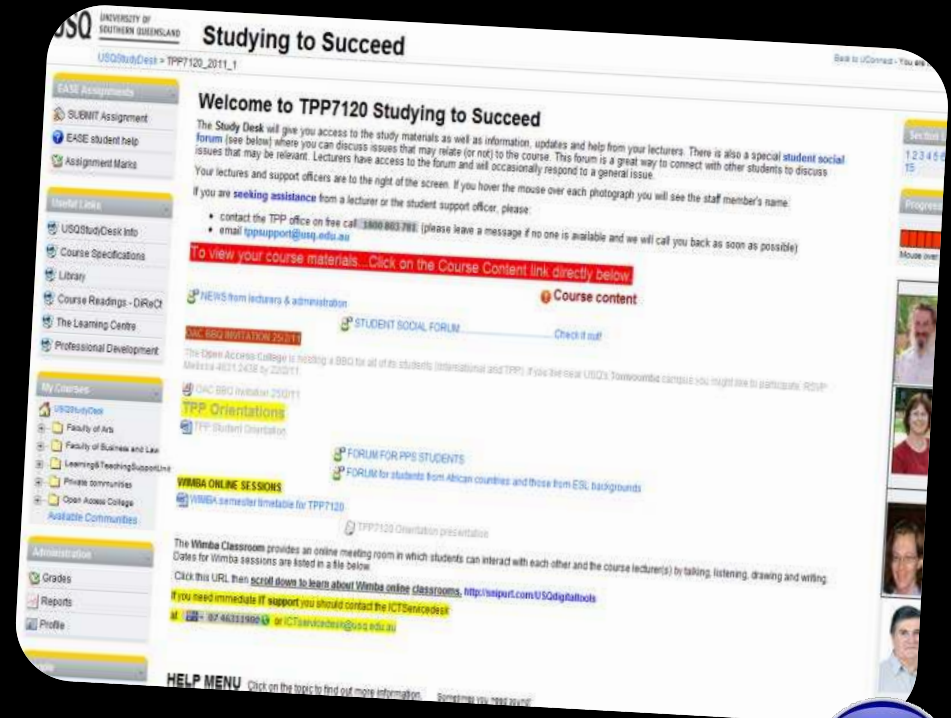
USQ UNIVERSITY OF SOUTHERN QUEENSLAND Studying to Succeed

USQStudyDesk > TPP7120_2011_1

Back to UConnect - You are

EASE Assignments

SUBMIT Assignment

EASE student help

Assignment Marks

Useful Links

USQStudyDesk Info

Course Specifications

Library

Course Readings - DiReCt

The Learning Centre

Professional Development

My Courses

USQStudyDesk

Faculty of Arts

Faculty of Business and Law

Learning&TeachingSupportUnit

Private communities

Open Access College

Available Communities

Administration

Grades

Reports

Profile

Welcome to TPP7120 Studying to Succeed

The Study Desk will give you access to the study materials as well as information, updates and help from your lecturers. There is also a special student social forum (see below) where you can discuss issues that may relate (or not) to the course. This forum is a great way to connect with other students to discuss issues that may be relevant. Lecturers have access to the forum and will occasionally respond to a general issue.

Your lecturers and support officers are to the right of the screen. If you hover the mouse over each photograph you will see the staff member's name.

If you are seeking assistance from a lecturer or the student support officer, please:

• contact the TPP office on free call 1800 803 781 (please leave a message if no one is available and we will call you back as soon as possible)
• email tppsupport@usq.edu.au

To view your course materials...Click on the Course Content link directly below.

NEWS from lecturers & administration

Course content

STUDENT SOCIAL FORUM.......................... Check it out!

OAC BBQ INVITATION 25/2/11

The Open Access College is hosting a BBQ for all of its students (international and TPP). If you live near USQ's Toowoomba campus you might like to participate. RSVP Melissa 4631 2438 by 22/2/11

OAC BBQ Invitation 25/2/11

TPP Orientations

TPP Student Orientation

FORUM FOR PPS STUDENTS

FORUM for students from African countries and those from ESL backgrounds

WIMBA ONLINE SESSIONS

WIMBA semester timetable for TPP7120

TPP7120 Orientation presentation

The Wimba Classroom provides an online meeting room in which students can interact with each other and the course lecturer(s) by talking, listening, drawing and writing. Dates for Wimba sessions are listed in a file below.

Click this URL then scroll down to learn about Wimba online classrooms. http://snipurl.com/USQdigitaltools

If you need immediate IT support you should contact the ICTServicedesk

at: 07 46311900 or ICTservicedesk@usq.edu.au

HELP MENU Click on the topic to find out more information. Sometimes you "need more"

Section

1 2 3 4 5 6
15

Progress

Mouse over